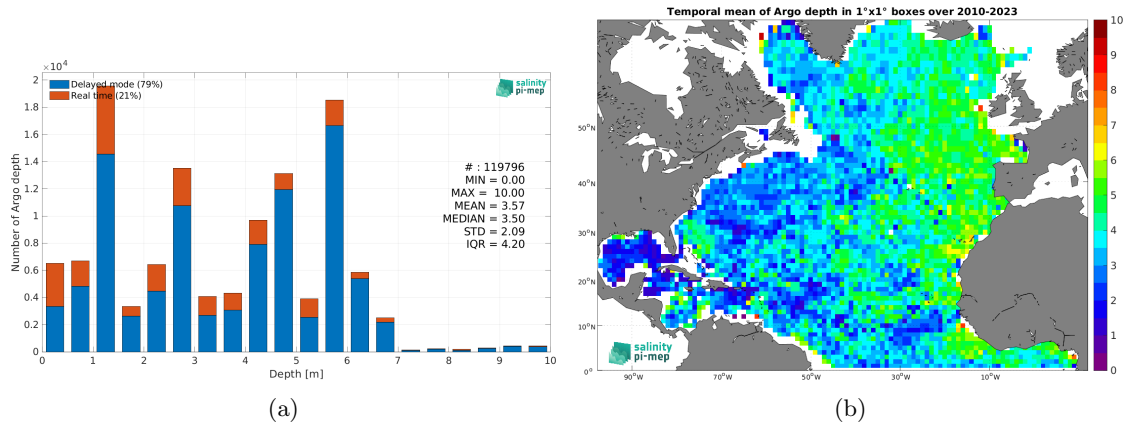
$\times10^4$

Delayed mode (79%)
Real time (21%)

salinity pi-mep

Number of Argo depth

2
1.8
1.6
1.4
1.2
1
0.8
0.6
0.4
0.2
0

# : 119796
MIN = 0.00
MAX = 10.00
MEAN = 3.57
MEDIAN = 3.50
STD = 2.09
IQR = 4.20

0 1 2 3 4 5 6 7 8 9 10

Depth [m]

(a)

Temporal mean of Argo depth in 1°x1° boxes over 2010-2023

50°N
40°N
30°N
20°N
10°N
0°

90°W 70°W 50°W 30°W 10°W

salinity pi-mep

10
9
8
7
6
5
4
3
2
1
0

(b)